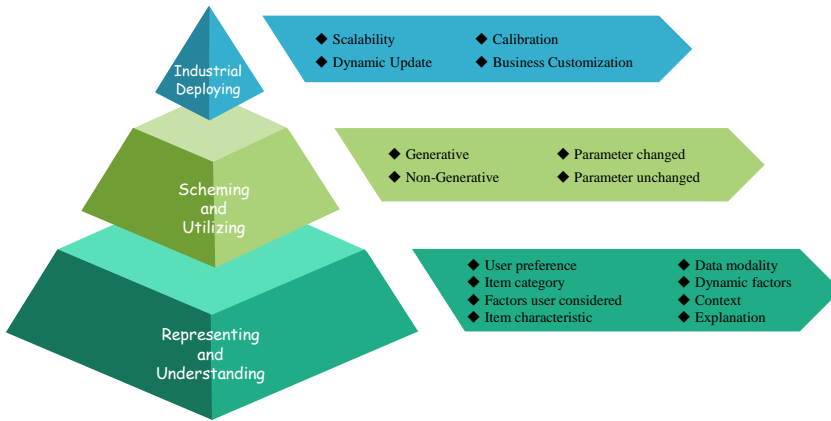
Industrial Deploying

◆ Scalability
◆ Calibration
◆ Dynamic Update
◆ Business Customization

Scheming and Utilizing

◆ Generative
◆ Parameter changed
◆ Non-Generative
◆ Parameter unchanged

Representing and Understanding

◆ User preference
◆ Data modality
◆ Item category
◆ Dynamic factors
◆ Factors user considered
◆ Context
◆ Item characteristic
◆ Explanation